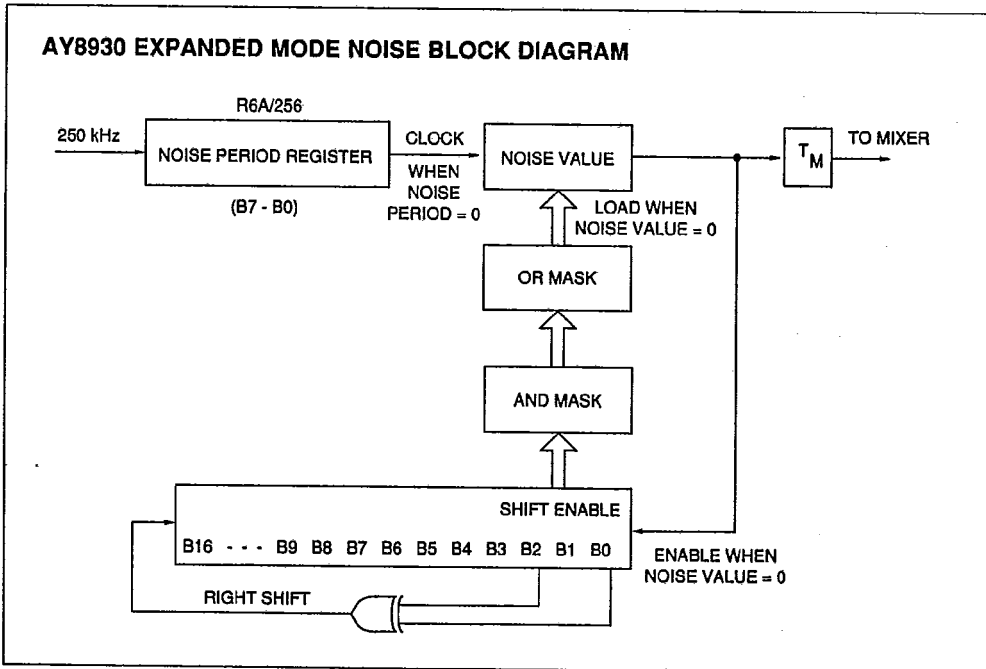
AY8930 EXPANDED MODE NOISE BLOCK DIAGRAM

R6A/256

250 kHz

NOISE PERIOD REGISTER

(B7 - B0)

CLOCK

WHEN NOISE PERIOD = 0

NOISE VALUE

$T_M$

TO MIXER

LOAD WHEN NOISE VALUE = 0

OR MASK

AND MASK

SHIFT ENABLE

B16 - - - B9 B8 B7 B6 B5 B4 B3 B2 B1 B0

ENABLE WHEN NOISE VALUE = 0

RIGHT SHIFT